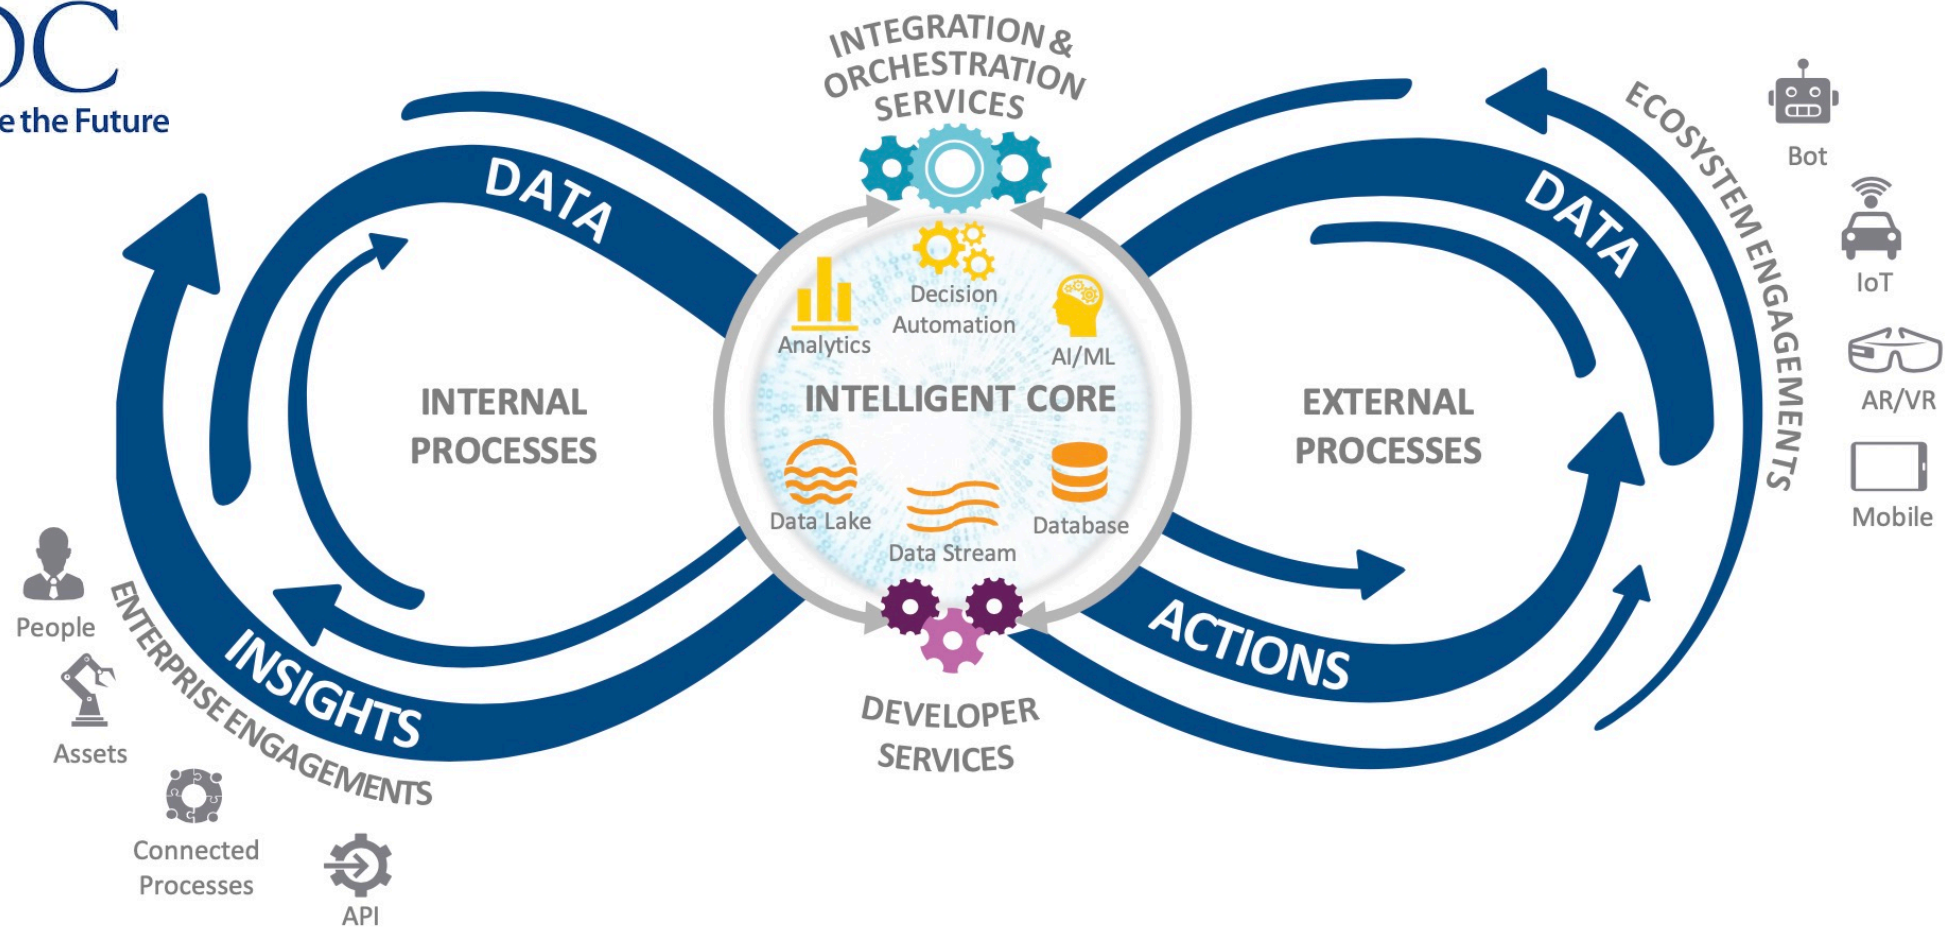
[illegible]C
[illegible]e the Future

INTEGRATION & ORCHESTRATION SERVICES

DATA

DATA

ECOSYSTEM ENGAGEMENTS

Bot

IoT

AR/VR

Mobile

Analytics

Decision Automation

AI/ML

INTELLIGENT CORE

INTERNAL PROCESSES

EXTERNAL PROCESSES

Data Lake

Data Stream

Database

People

Assets

Connected Processes

API

ENTERPRISE ENGAGEMENTS

INSIGHTS

ACTIONS

DEVELOPER SERVICES